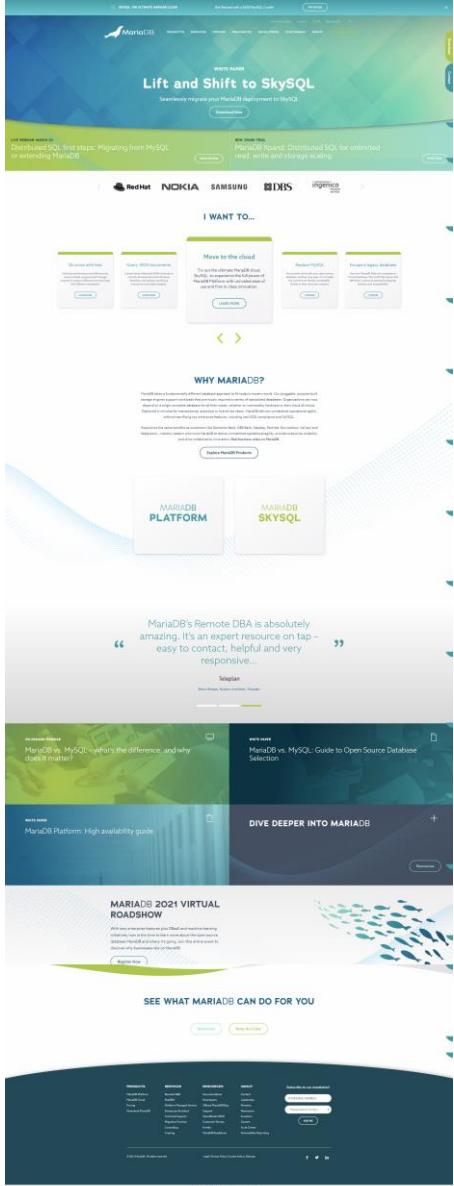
MariaDB

WHITE PAPER

Lift and Shift to SkySQL

Seamlessly migrate your MariaDB deployment to SkySQL

Download Now

Distributed SQL first steps: Migrating from MySQL or extending MariaDB

MariaDB Xpand: Distributed SQL for unlimited read, write and storage scaling

Red Hat NOKIA SAMSUNG DBS ingenico

I WANT TO...

Move to the cloud

LEARN MORE

WHY MARIADB?

Explore MariaDB Products

MARIADB PLATFORM

MARIADB SKYSQL

“ MariaDB's Remote DBA is absolutely amazing. It's an expert resource on tap – easy to contact, helpful and very responsive... ”

Telesplan

MariaDB vs. MySQL – what's the difference, and why does it matter?

WHITE PAPER

MariaDB vs. MySQL: Guide to Open Source Database Selection

WHITE PAPER

MariaDB Platform: High availability guide

DIVE DEEPER INTO MARIADB

MARIADB 2021 VIRTUAL ROADSHOW

Register Now

SEE WHAT MARIADB CAN DO FOR YOU